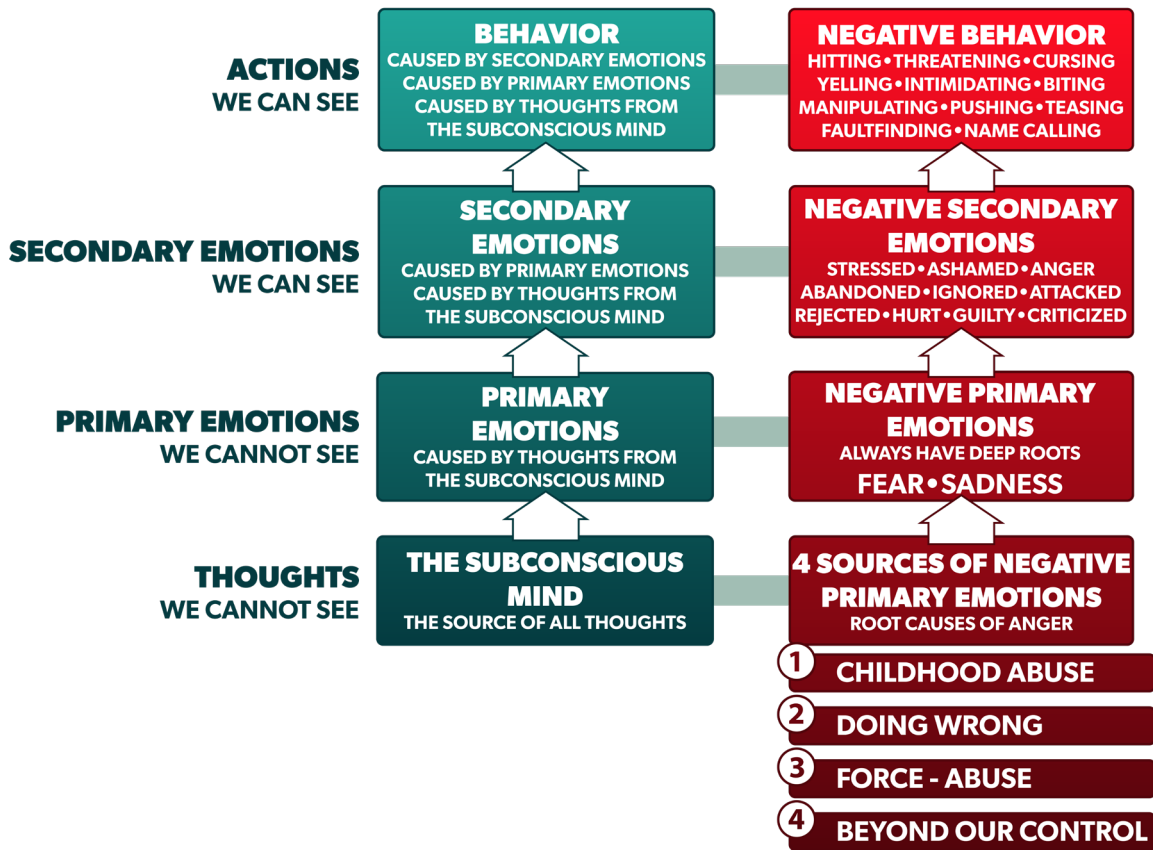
ACTIONS
WE CAN SEE

BEHAVIOR
CAUSED BY SECONDARY EMOTIONS
CAUSED BY PRIMARY EMOTIONS
CAUSED BY THOUGHTS FROM THE SUBCONSCIOUS MIND

NEGATIVE BEHAVIOR
HITTING • THREATENING • CURSING
YELLING • INTIMIDATING • BITING
MANIPULATING • PUSHING • TEASING
FAULTFINDING • NAME CALLING

SECONDARY EMOTIONS
WE CAN SEE

SECONDARY EMOTIONS
CAUSED BY PRIMARY EMOTIONS
CAUSED BY THOUGHTS FROM THE SUBCONSCIOUS MIND

NEGATIVE SECONDARY EMOTIONS
STRESSED • ASHAMED • ANGER
ABANDONED • IGNORED • ATTACKED
REJECTED • HURT • GUILTY • CRITICIZED

PRIMARY EMOTIONS
WE CANNOT SEE

PRIMARY EMOTIONS
CAUSED BY THOUGHTS FROM THE SUBCONSCIOUS MIND

NEGATIVE PRIMARY EMOTIONS
ALWAYS HAVE DEEP ROOTS
FEAR • SADNESS

THOUGHTS
WE CANNOT SEE

THE SUBCONSCIOUS MIND
THE SOURCE OF ALL THOUGHTS

4 SOURCES OF NEGATIVE PRIMARY EMOTIONS
ROOT CAUSES OF ANGER

1 CHILDHOOD ABUSE
2 DOING WRONG
3 FORCE - ABUSE
4 BEYOND OUR CONTROL